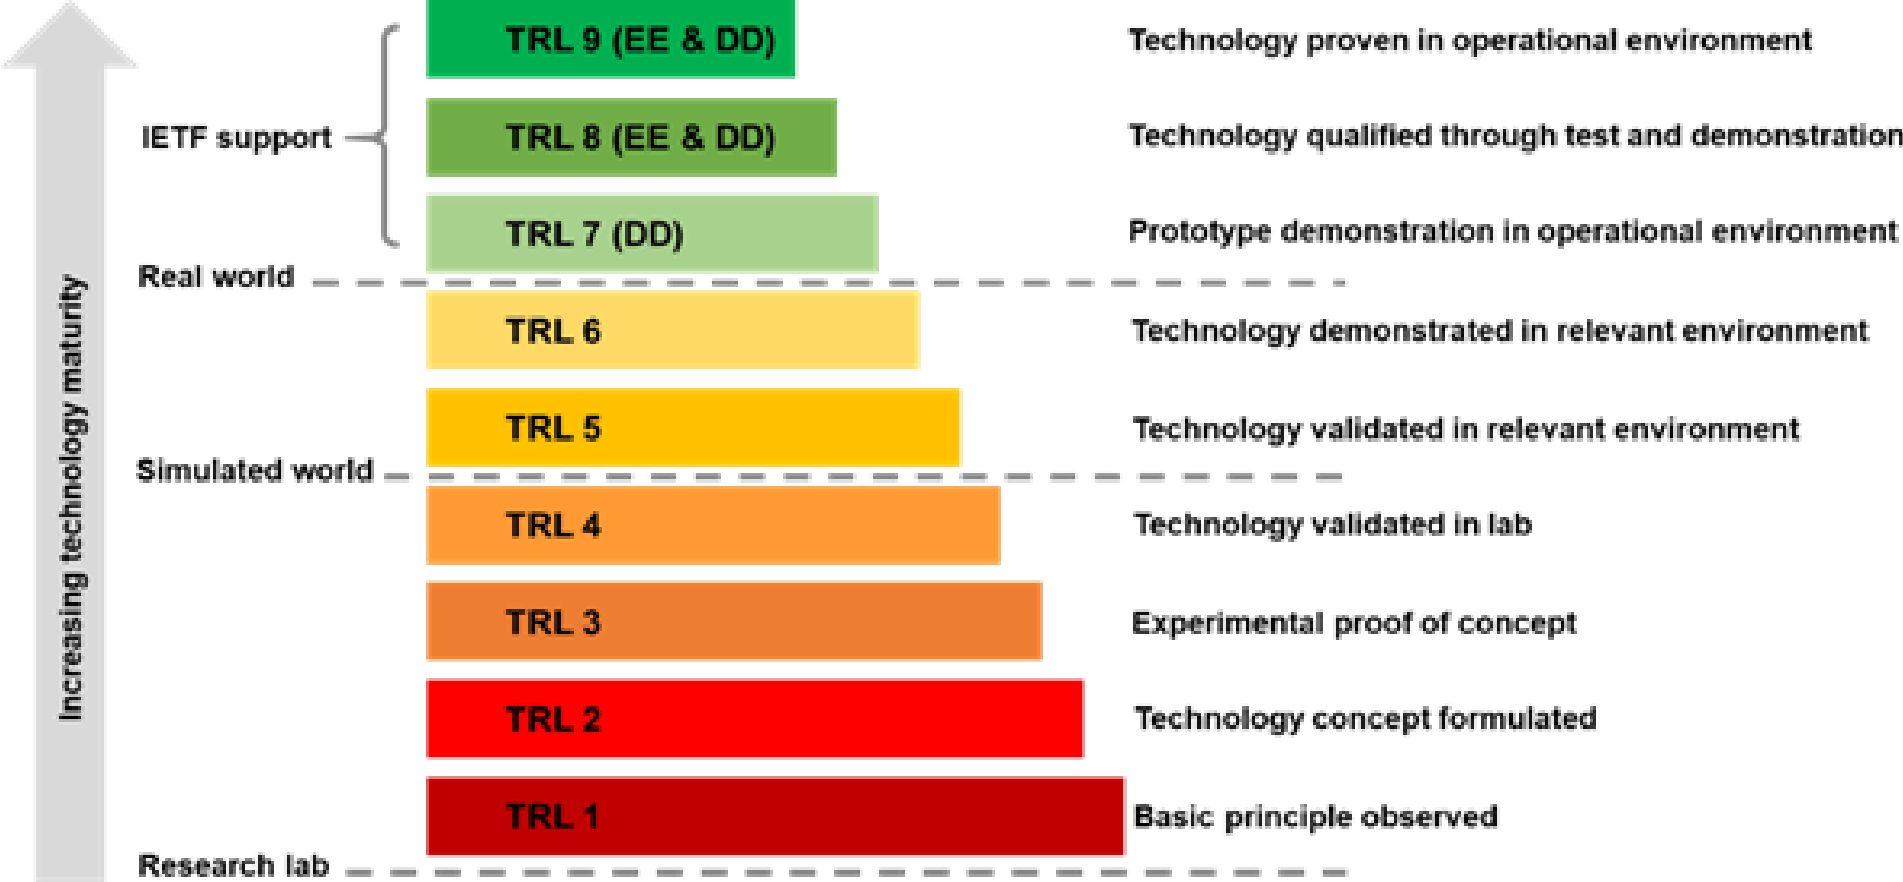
Increasing technology maturity

IETF support

TRL 9 (EE & DD) Technology proven in operational environment

TRL 8 (EE & DD) Technology qualified through test and demonstration

TRL 7 (DD) Prototype demonstration in operational environment

Real world

TRL 6 Technology demonstrated in relevant environment

TRL 5 Technology validated in relevant environment

Simulated world

TRL 4 Technology validated in lab

TRL 3 Experimental proof of concept

TRL 2 Technology concept formulated

TRL 1 Basic principle observed

Research lab